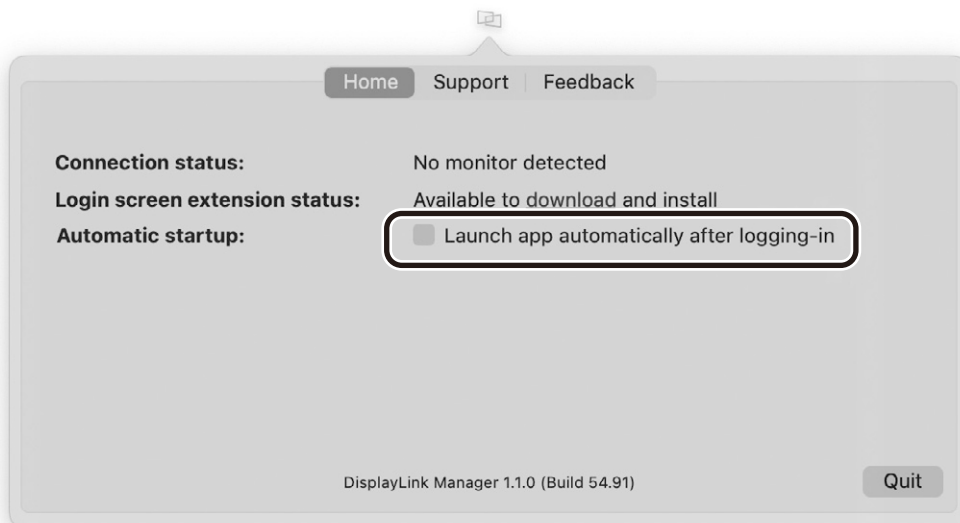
Home Support Feedback

Connection status: No monitor detected
Login screen extension status: Available to download and install
Automatic startup: Launch app automatically after logging-in

DisplayLink Manager 1.1.0 (Build 54.91)

Quit